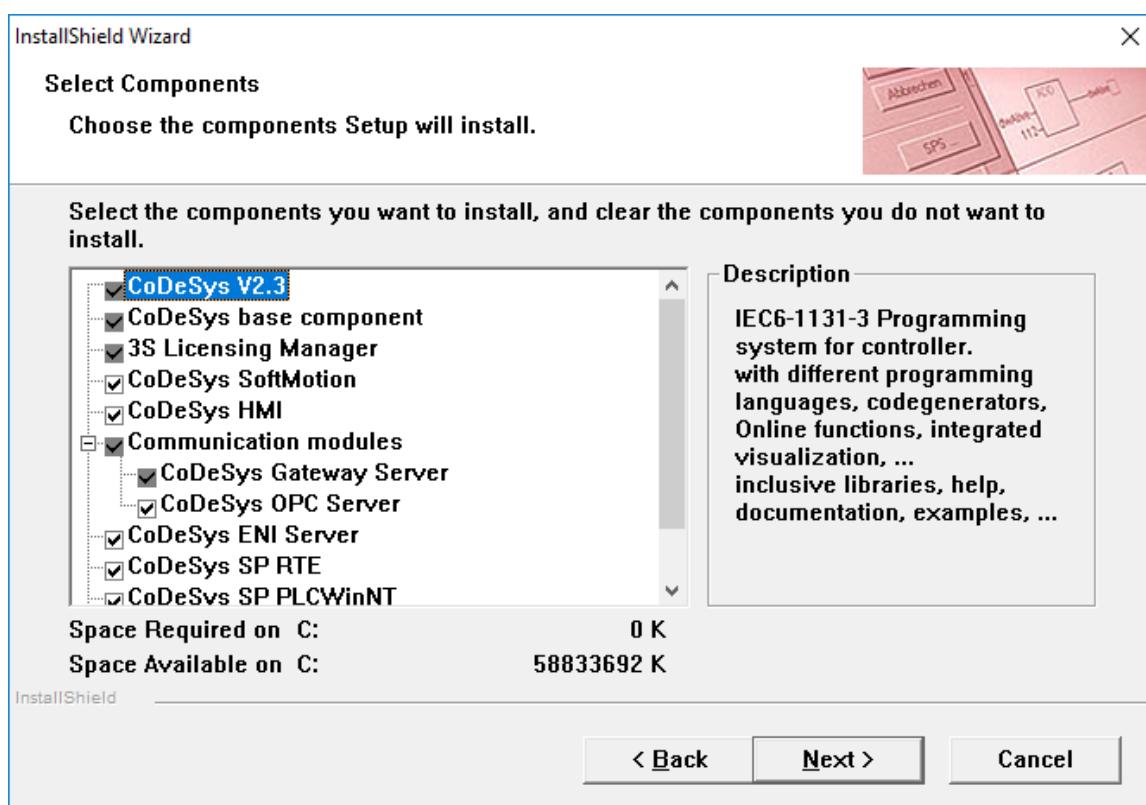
InstallShield Wizard

Select Components

Choose the components Setup will install.

Abbrechen

SPS ...

Select the components you want to install, and clear the components you do not want to install.

CoDeSys V2.3
CoDeSys base component
3S Licensing Manager
CoDeSys SoftMotion
CoDeSys HMI
Communication modules
CoDeSys Gateway Server
CoDeSys OPC Server
CoDeSys ENI Server
CoDeSys SP RTE
CoDeSys SP PLCWinNT

Description

IEC6-1131-3 Programming system for controller. with different programming languages, codegenerators, Online functions, integrated visualization, ... inclusive libraries, help, documentation, examples, ...

Space Required on C: 0 K
Space Available on C: 58833692 K

InstallShield

< Back   Next >   Cancel